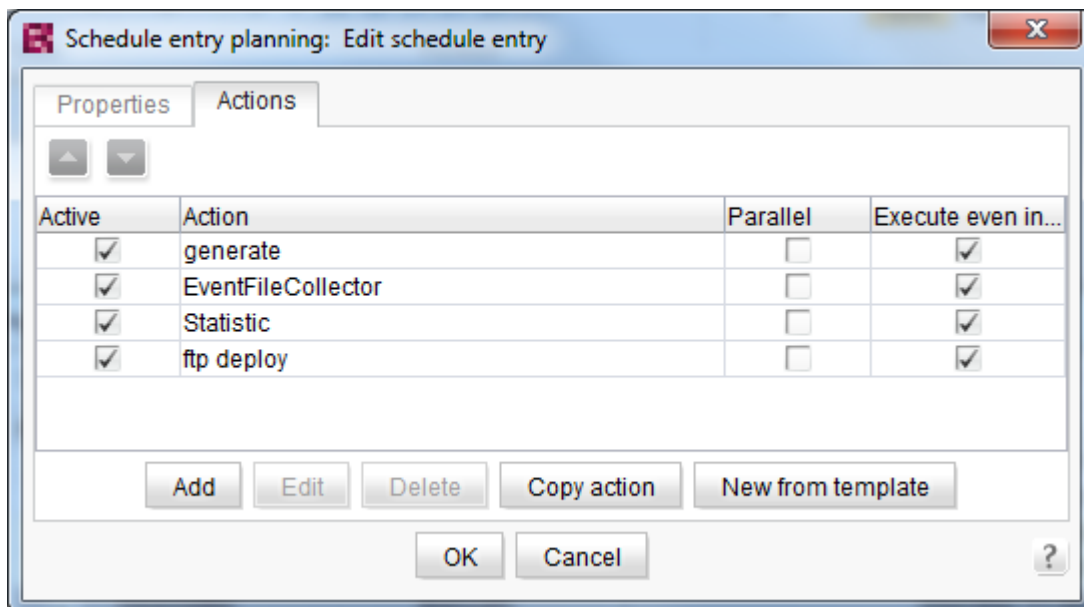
Schedule entry planning: Edit schedule entry

Properties | Actions

| Active | Action | Parallel | Execute even in... |
|---|---|---|---|
| ✓ | generate | | ✓ |
| ✓ | EventFileCollector | | ✓ |
| ✓ | Statistic | | ✓ |
| ✓ | ftp deploy | | ✓ |

Add Edit Delete Copy action New from template

OK Cancel ?